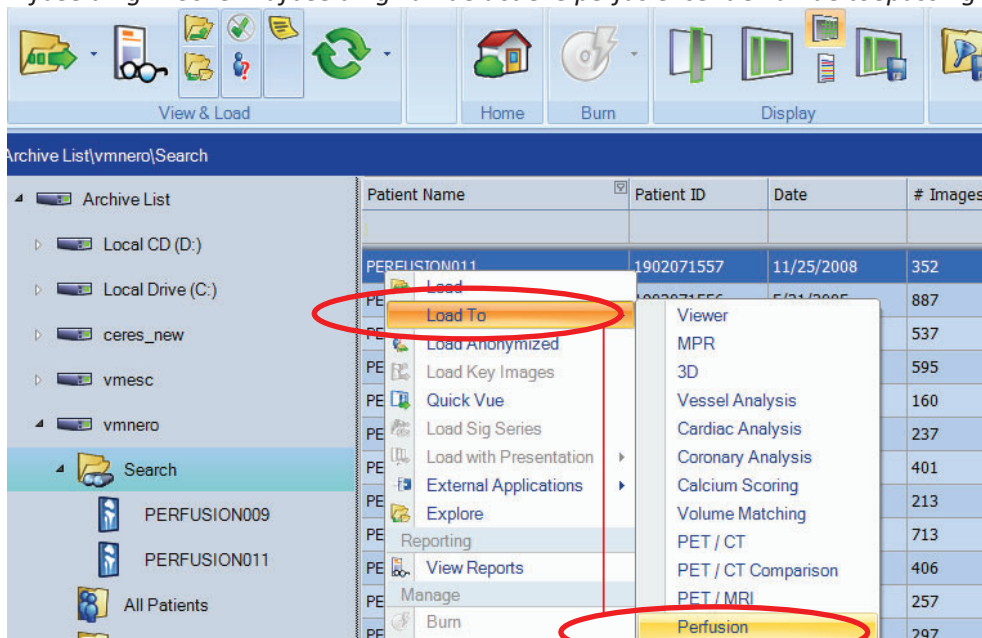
View & Load

Home

Burn

Display

Archive List\vmnero\Search

Archive List

Local CD (D:)

Local Drive (C:)

ceres_new

vmesc

vmnero

Search

PERFUSION009

PERFUSION011

All Patients

| Patient Name | Patient ID | Date | # Images |
|---|---|---|---|
| | | | |
| PERFUSION011 | 1902071557 | 11/25/2008 | 352 |
| PE | | | 887 |
| PE | | | 537 |
| PE | | | 595 |
| PE | | | 160 |
| PE | | | 237 |
| PE | | | 401 |
| PE | | | 213 |
| PE | | | 713 |
| PE | | | 406 |
| PE | | | 257 |
| PE | | | 297 |

Load

Load To

Load Anonymized

Load Key Images

Quick Vue

Load Sig Series

Load with Presentation

External Applications

Explore

Reporting

View Reports

Manage

Burn

Viewer

MPR

3D

Vessel Analysis

Cardiac Analysis

Coronary Analysis

Calcium Scoring

Volume Matching

PET / CT

PET / CT Comparison

PET / MRI

Perfusion